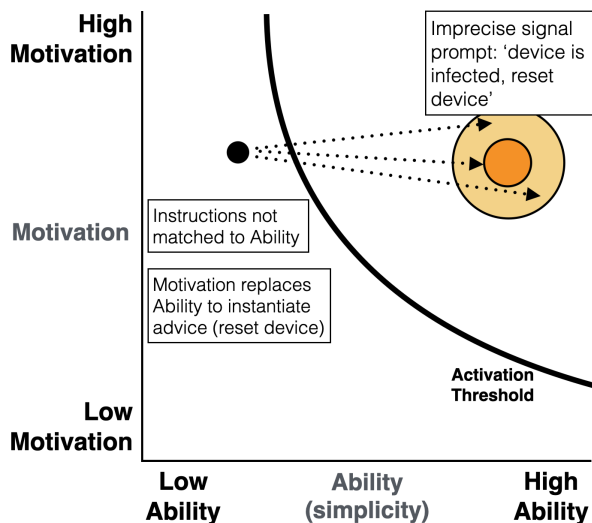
High Motivation

Imprecise signal prompt: 'device is infected, reset device'

Instructions not matched to Ability

Motivation

Motivation replaces Ability to instantiate advice (reset device)

Activation Threshold

Low Motivation

Low Ability

Ability (simplicity)

High Ability